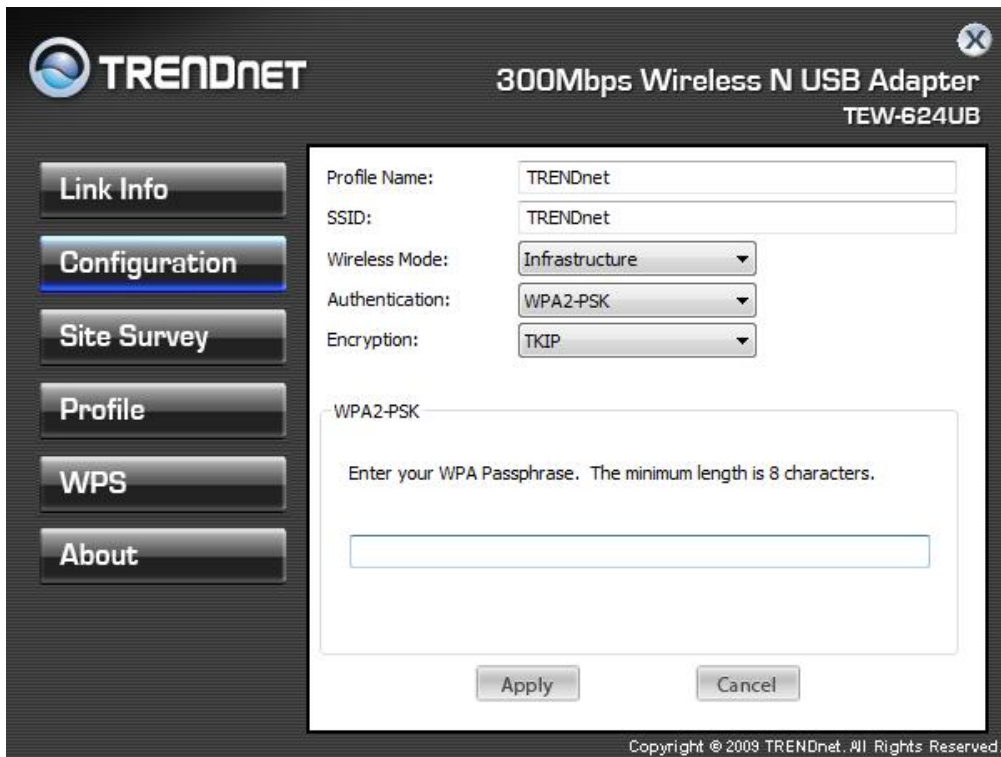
TRENDnet

300Mbps Wireless N USB Adapter
TEW-624UB

Link Info
Configuration
Site Survey
Profile
WPS
About

Profile Name: TRENDnet
SSID: TRENDnet
Wireless Mode: Infrastructure
Authentication: WPA2-PSK
Encryption: TKIP

WPA2-PSK

Enter your WPA Passphrase. The minimum length is 8 characters.

Apply
Cancel

Copyright © 2009 TRENDnet. All Rights Reserved.